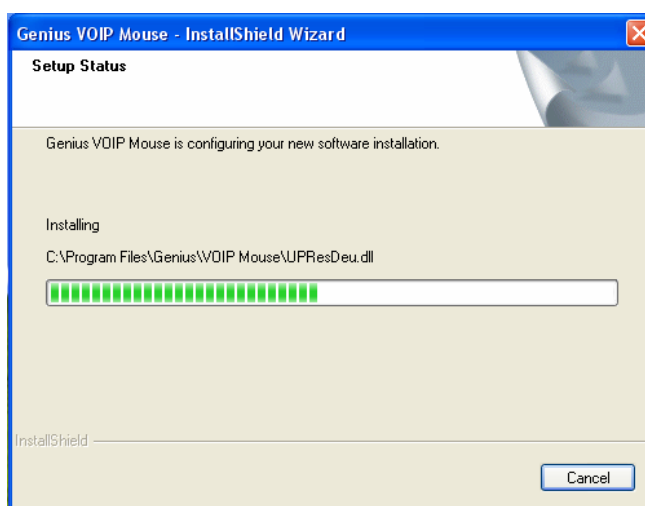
Genius VOIP Mouse - InstallShield Wizard

Setup Status

Genius VOIP Mouse is configuring your new software installation.

Installing

C:\Program Files\Genius\VOIP Mouse\UPResDeu.dll

InstallShield

Cancel